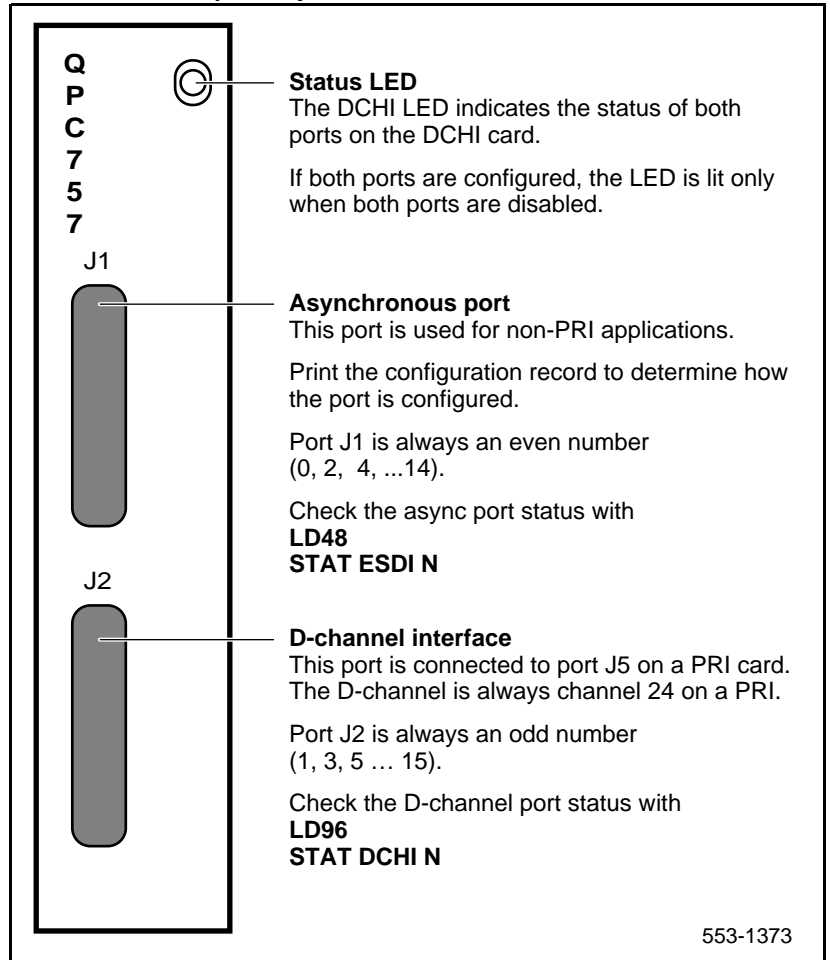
Q
P
C
7
5
7

J1

J2

**Status LED**
The DCHI LED indicates the status of both ports on the DCHI card.

If both ports are configured, the LED is lit only when both ports are disabled.

**Asynchronous port**
This port is used for non-PRI applications.

Print the configuration record to determine how the port is configured.

Port J1 is always an even number (0, 2, 4, ...14).

Check the async port status with
**LD48**
**STAT ESDI N**

**D-channel interface**
This port is connected to port J5 on a PRI card. The D-channel is always channel 24 on a PRI.

Port J2 is always an odd number (1, 3, 5 … 15).

Check the D-channel port status with
**LD96**
**STAT DCHI N**

553-1373